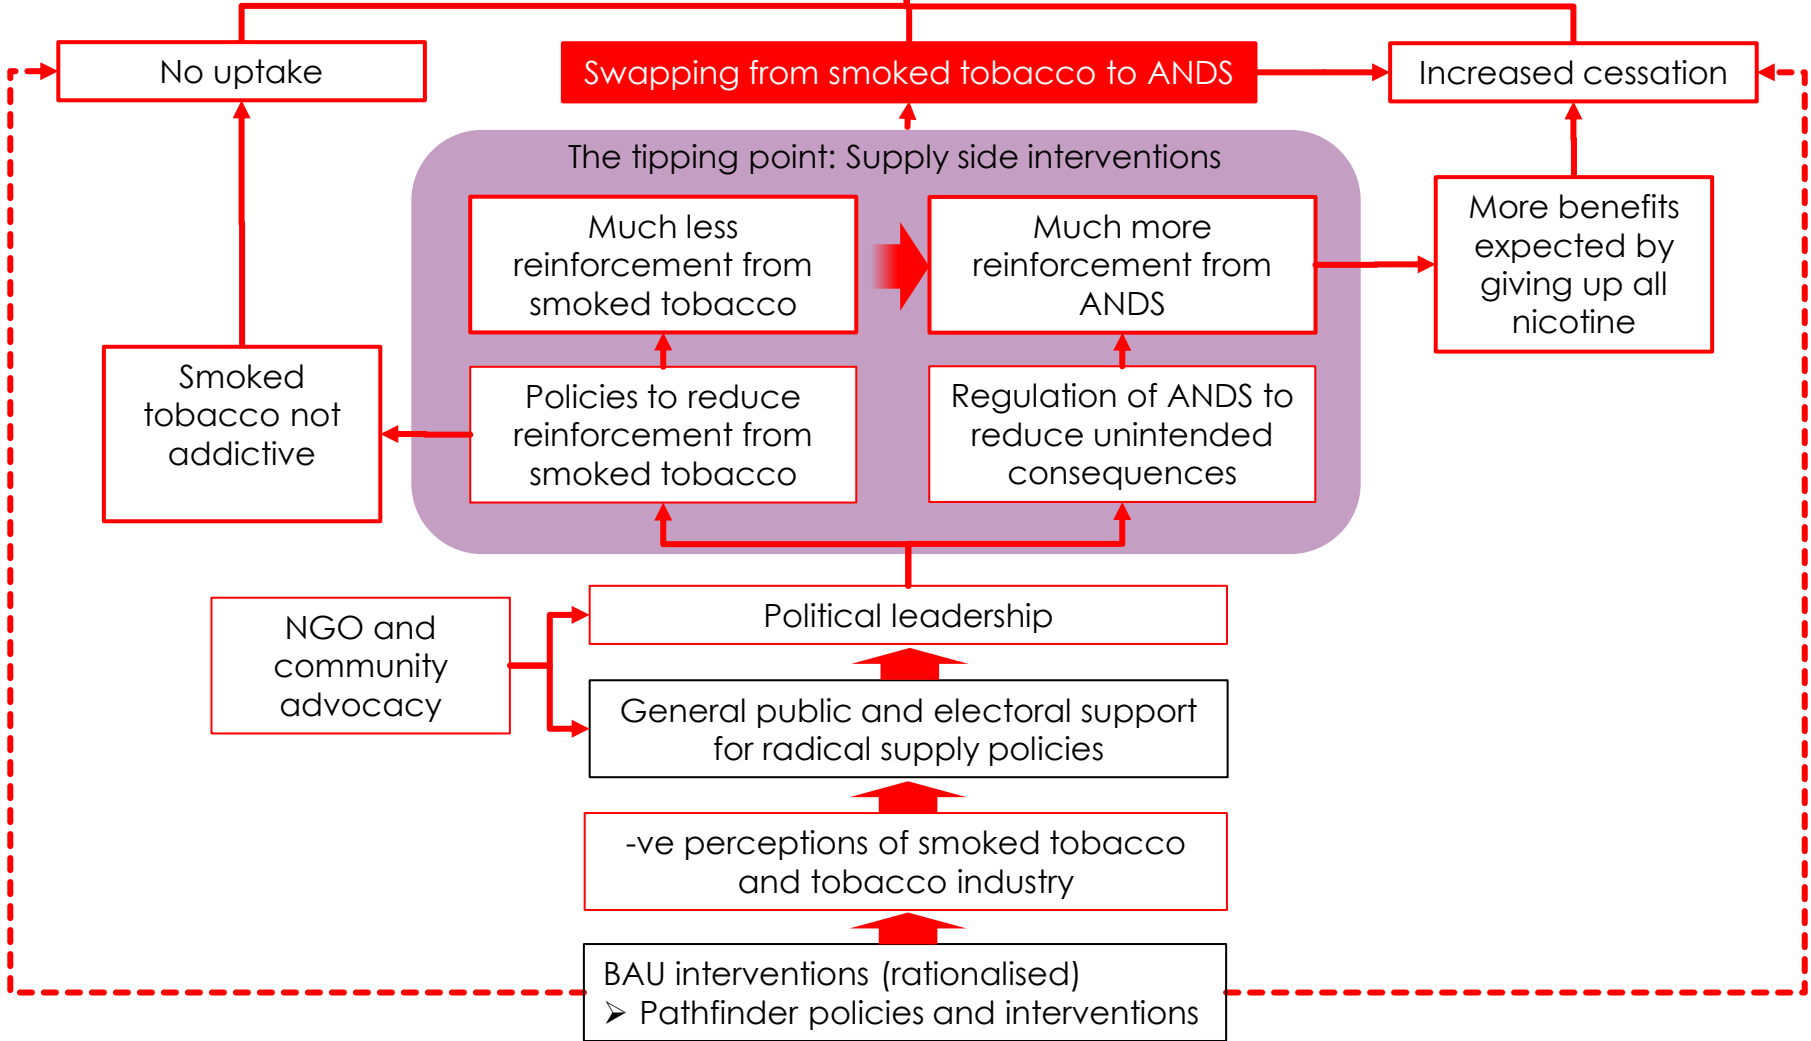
No uptake

Swapping from smoked tobacco to ANDS

Increased cessation

The tipping point: Supply side interventions

Much less reinforcement from smoked tobacco

Much more reinforcement from ANDS

More benefits expected by giving up all nicotine

Smoked tobacco not addictive

Policies to reduce reinforcement from smoked tobacco

Regulation of ANDS to reduce unintended consequences

NGO and community advocacy

Political leadership

General public and electoral support for radical supply policies

-ve perceptions of smoked tobacco and tobacco industry

BAU interventions (rationalised)
➢ Pathfinder policies and interventions